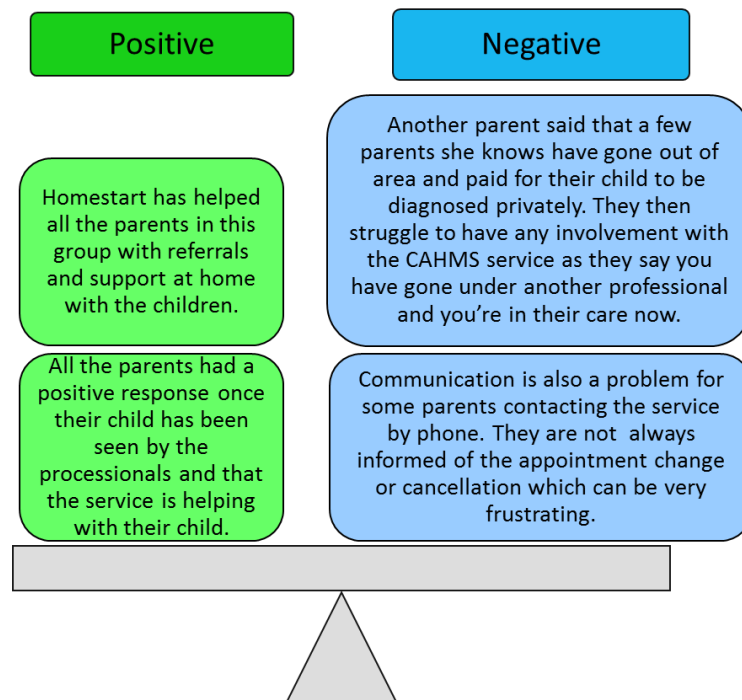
Positive

Negative

Homestart has helped all the parents in this group with referrals and support at home with the children.

All the parents had a positive response once their child has been seen by the processionals and that the service is helping with their child.

Another parent said that a few parents she knows have gone out of area and paid for their child to be diagnosed privately. They then struggle to have any involvement with the CAHMS service as they say you have gone under another professional and you're in their care now.

Communication is also a problem for some parents contacting the service by phone. They are not always informed of the appointment change or cancellation which can be very frustrating.